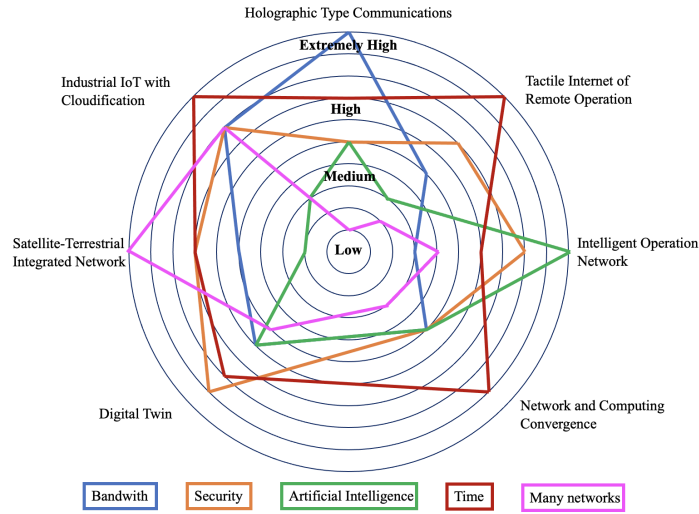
Holographic Type Communications

Extremely High

High

Medium

Low

Tactile Internet of Remote Operation

Intelligent Operation Network

Network and Computing Convergence

Digital Twin

Satellite-Terrestrial Integrated Network

Industrial IoT with Cloudification

Bandwith

Security

Artificial Intelligence

Time

Many networks